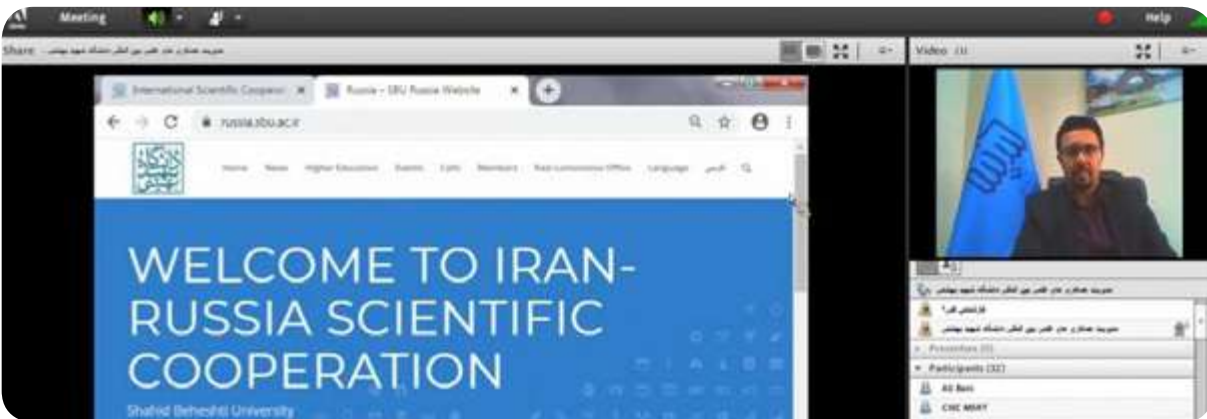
Meeting

Help

Share

Video

International Scientific Cooperat ×

Russia - SBU Russia Website ×

russia.sbu.ac.ir

Home News Higher Education Events Calls Members Rasi Lomonosov Office Language فارسی

WELCOME TO IRAN-RUSSIA SCIENTIFIC COOPERATION

Shahid Beheshti University

Presenters (0)

Participants (32)

Ali Bani

CNC MMT